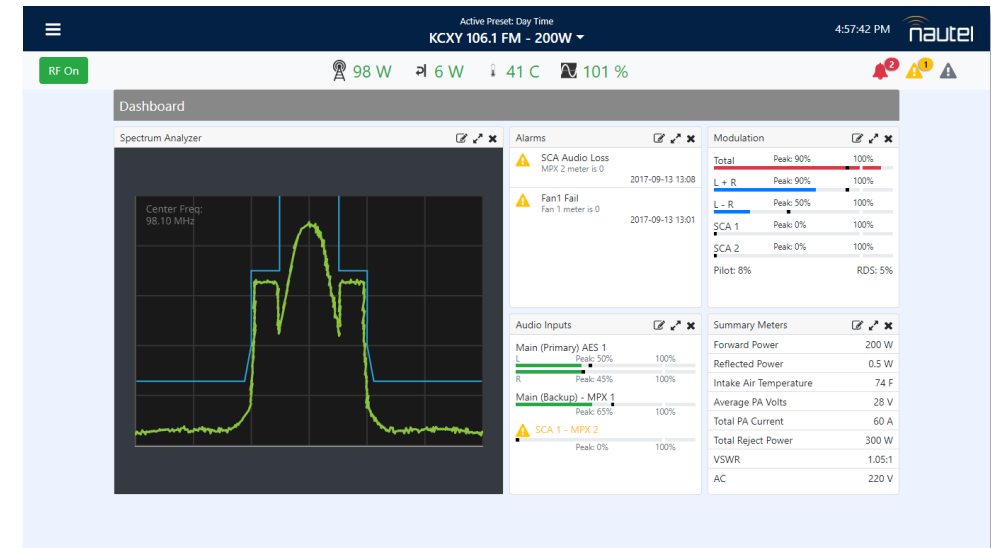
Active Preset: Day Time
KCXY 106.1 FM - 200W

4:57:42 PM
nautel

RF On

98 W 6 W 41 C 101 %

2 1

Dashboard

Spectrum Analyzer

Center Freq:
98.10 MHz

Alarms

SCA Audio Loss
MPX 2 meter is 0
2017-09-13 13:08

Fan1 Fail
Fan 1 meter is 0
2017-09-13 13:01

Modulation

Total Peak: 90% 100%
L + R Peak: 90% 100%
L - R Peak: 50% 100%
SCA 1 Peak: 0% 100%
SCA 2 Peak: 0% 100%
Pilot: 8% RDS: 5%

Audio Inputs

Main (Primary) AES 1
L Peak: 50% 100%
R Peak: 45% 100%
Main (Backup) - MPX 1
Peak: 65% 100%
SCA 1 - MPX 2
Peak: 0% 100%

Summary Meters

| | |
|---|---|
| Forward Power | 200 W |
| Reflected Power | 0.5 W |
| Intake Air Temperature | 74 F |
| Average PA Volts | 28 V |
| Total PA Current | 60 A |
| Total Reject Power | 300 W |
| VSWR | 1.05:1 |
| AC | 220 V |